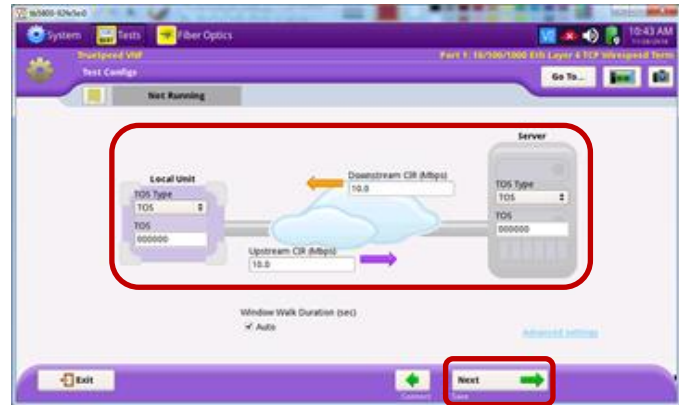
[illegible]

System Tests Fiber Optics

10:43 AM

TrueSpeed VNF

Port 1: 10/100/1000 Eth Layer 4 TCP Wirespeed Term

Test Config

Go To...

Not Running

Local Unit

TOS Type

TOS

TOS

000000

Downstream CIR (Mbps)

10.0

Server

TOS Type

TOS

TOS

000000

Upstream CIR (Mbps)

10.0

Window Walk Duration (sec)

Auto

Advanced Settings

Exit

Next